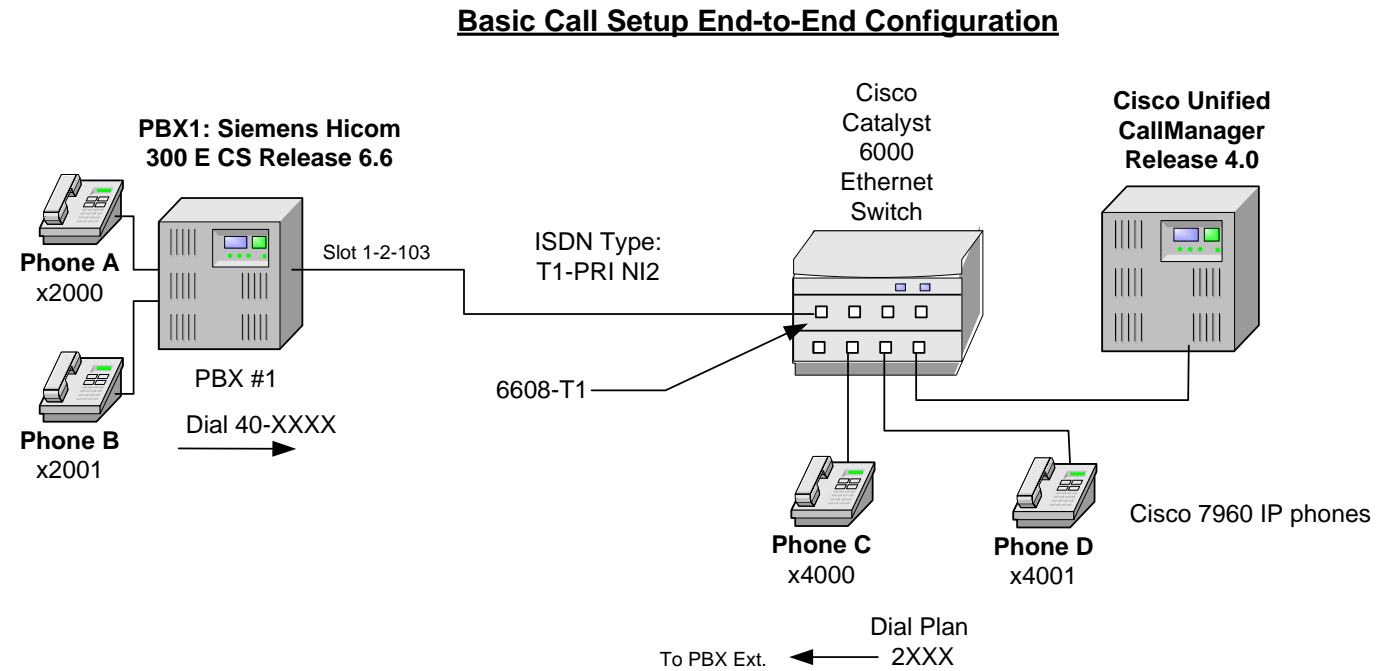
Basic Call Setup End-to-End Configuration

PBX1: Siemens Hicom 300 E CS Release 6.6

Phone A
x2000

Phone B
x2001

PBX #1

Dial 40-XXXX

Slot 1-2-103

ISDN Type:
T1-PRI NI2

6608-T1

Cisco Catalyst 6000 Ethernet Switch

Cisco Unified CallManager Release 4.0

Phone C
x4000

Phone D
x4001

Cisco 7960 IP phones

Dial Plan
2XXX

To PBX Ext.